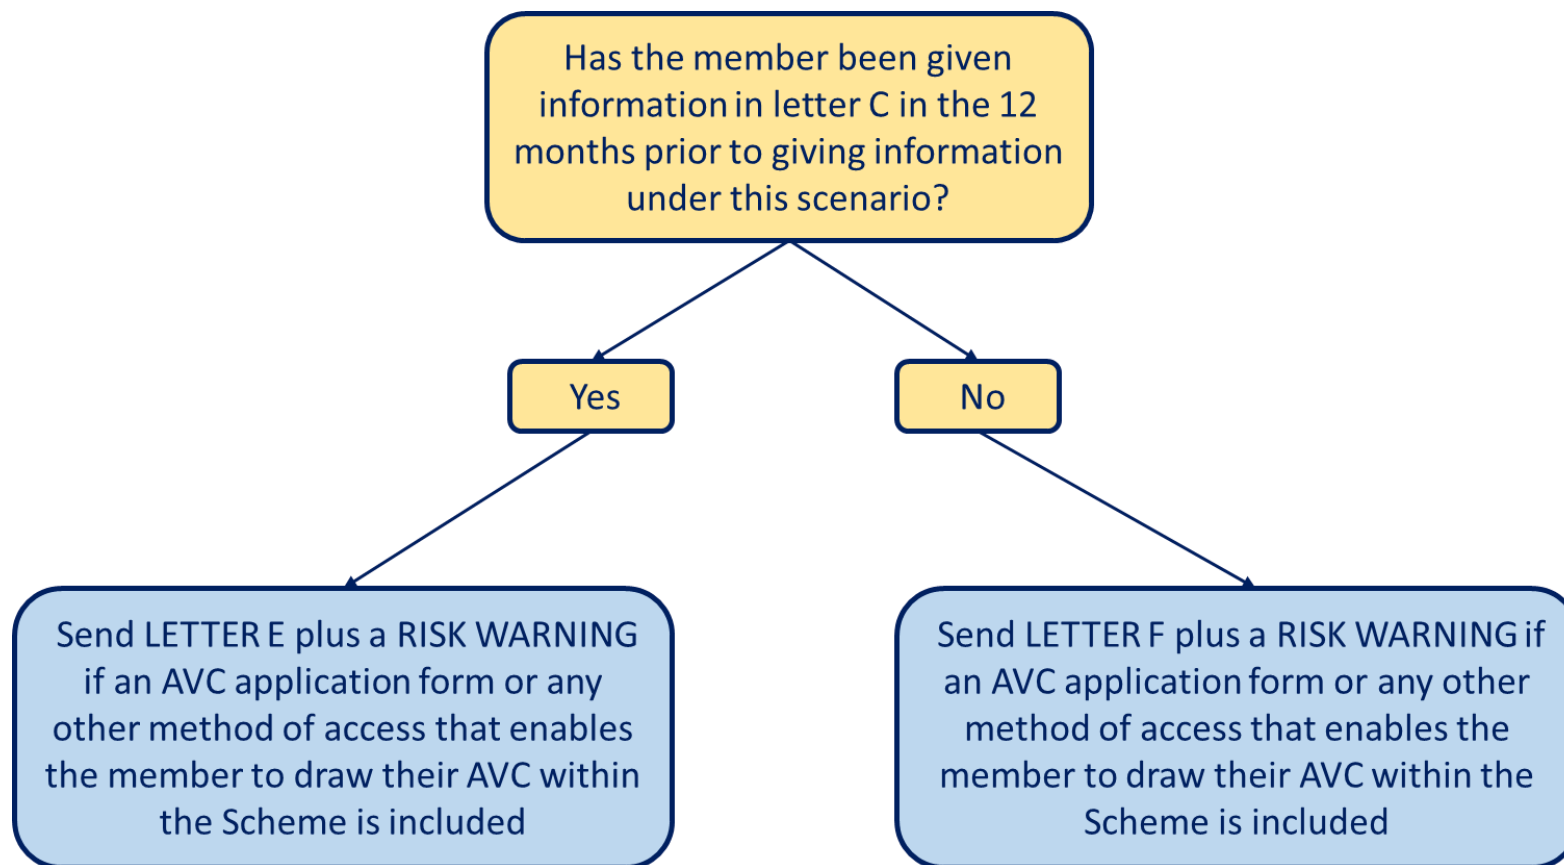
Has the member been given information in letter C in the 12 months prior to giving information under this scenario?

Yes

No

Send LETTER E plus a RISK WARNING if an AVC application form or any other method of access that enables the member to draw their AVC within the Scheme is included

Send LETTER F plus a RISK WARNING if an AVC application form or any other method of access that enables the member to draw their AVC within the Scheme is included